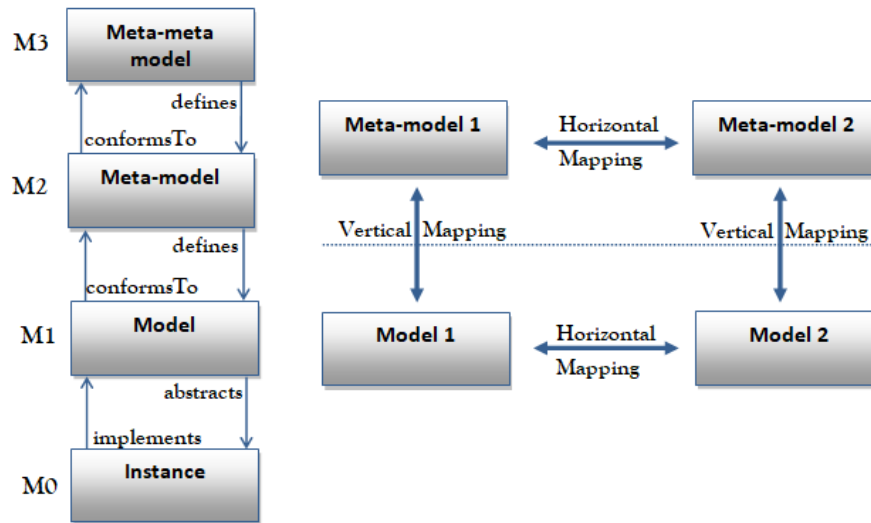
M3
Meta-meta model
defines
conformsTo
M2
Meta-model
defines
conformsTo
M1
Model
abstracts
implements
M0
Instance

Meta-model 1
Horizontal Mapping
Meta-model 2
Vertical Mapping
Vertical Mapping
Model 1
Horizontal Mapping
Model 2